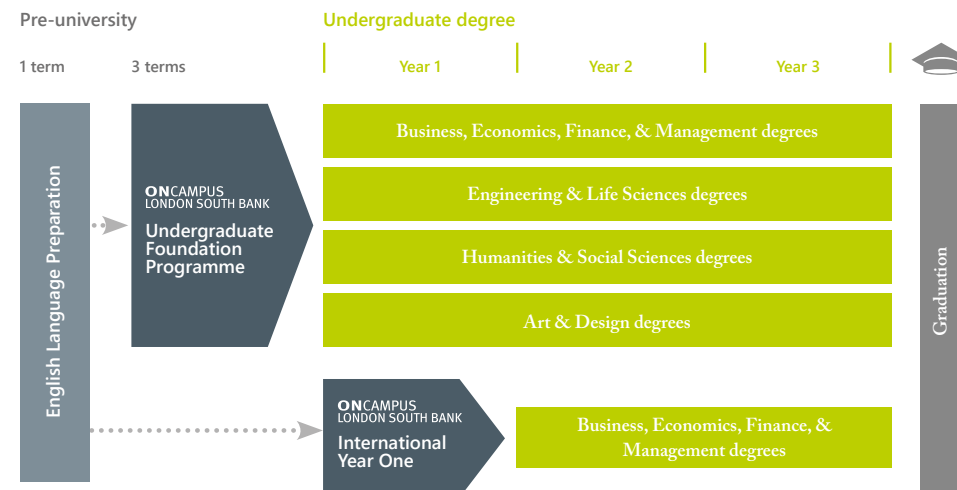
Pre-university

Undergraduate degree

1 term

3 terms

Year 1

Year 2

Year 3

English Language Preparation

ONCAMPUS
LONDON SOUTH BANK
Undergraduate Foundation Programme

Business, Economics, Finance, & Management degrees

Engineering & Life Sciences degrees

Humanities & Social Sciences degrees

Art & Design degrees

ONCAMPUS
LONDON SOUTH BANK
International Year One

Business, Economics, Finance, & Management degrees

Graduation